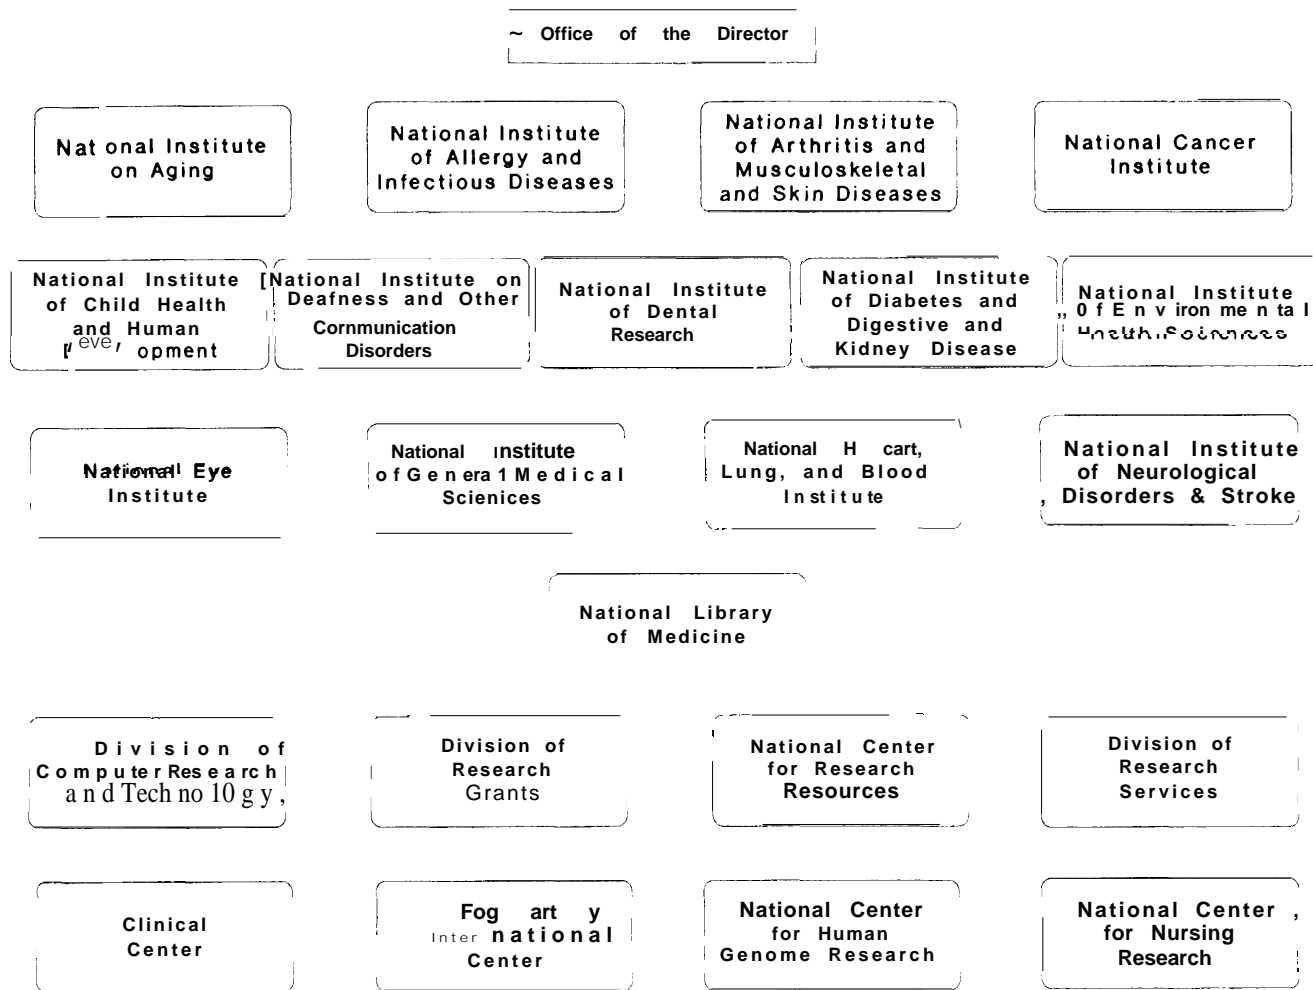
~ Office of the Director

Nat onal Institute on Aging

National Institute of Allergy and Infectious Diseases

National Institute of Arthritis and Musculoskeletal and Skin Diseases

National Cancer Institute

National Institute of Child Health and Human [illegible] eve, opment

[National Institute on Deafness and Other Cornmunication Disorders

National Institute of Dental Research

National Institute of Diabetes and Digestive and Kidney Disease

National Institute ,, 0 f E n v iron me n ta l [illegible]

National Eye Institute

National Institute of Genera 1 Medical Scienices

National H cart, Lung, and Blood Institute

National Institute of Neurological , Disorders & Stroke

National Library of Medicine

Division of Computer Research and Tech no 10 g y,

Division of Research Grants

National Center for Research Resources

Division of Research Services

Clinical Center

Fog art y Inter national Center

National Center for Human Genome Research

National Center , for Nursing Research